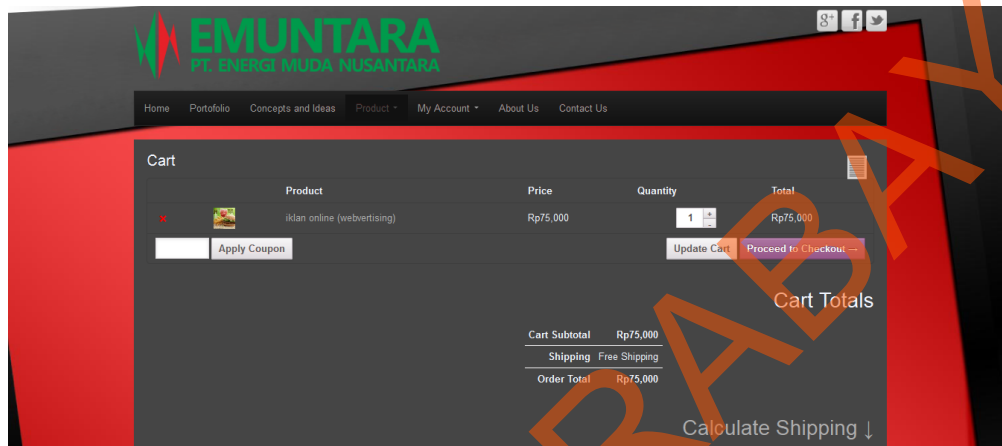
EMUNTARA
PT. ENERGI MUDA NUSANTARA

g+ f

Home Portofolio Concepts and Ideas Product My Account About Us Contact Us

Cart

| | | Product | Price | Quantity | Total |
|---|---|---|---|---|---|
| × | | iklan online (webvertising) | Rp75,000 | 1 | Rp75,000 |

Apply Coupon

Update Cart Proceed to Checkout →

Cart Totals

| | |
|---|---|
| Cart Subtotal | Rp75,000 |
| Shipping | Free Shipping |
| Order Total | Rp75,000 |

Calculate Shipping ↓

RABAY